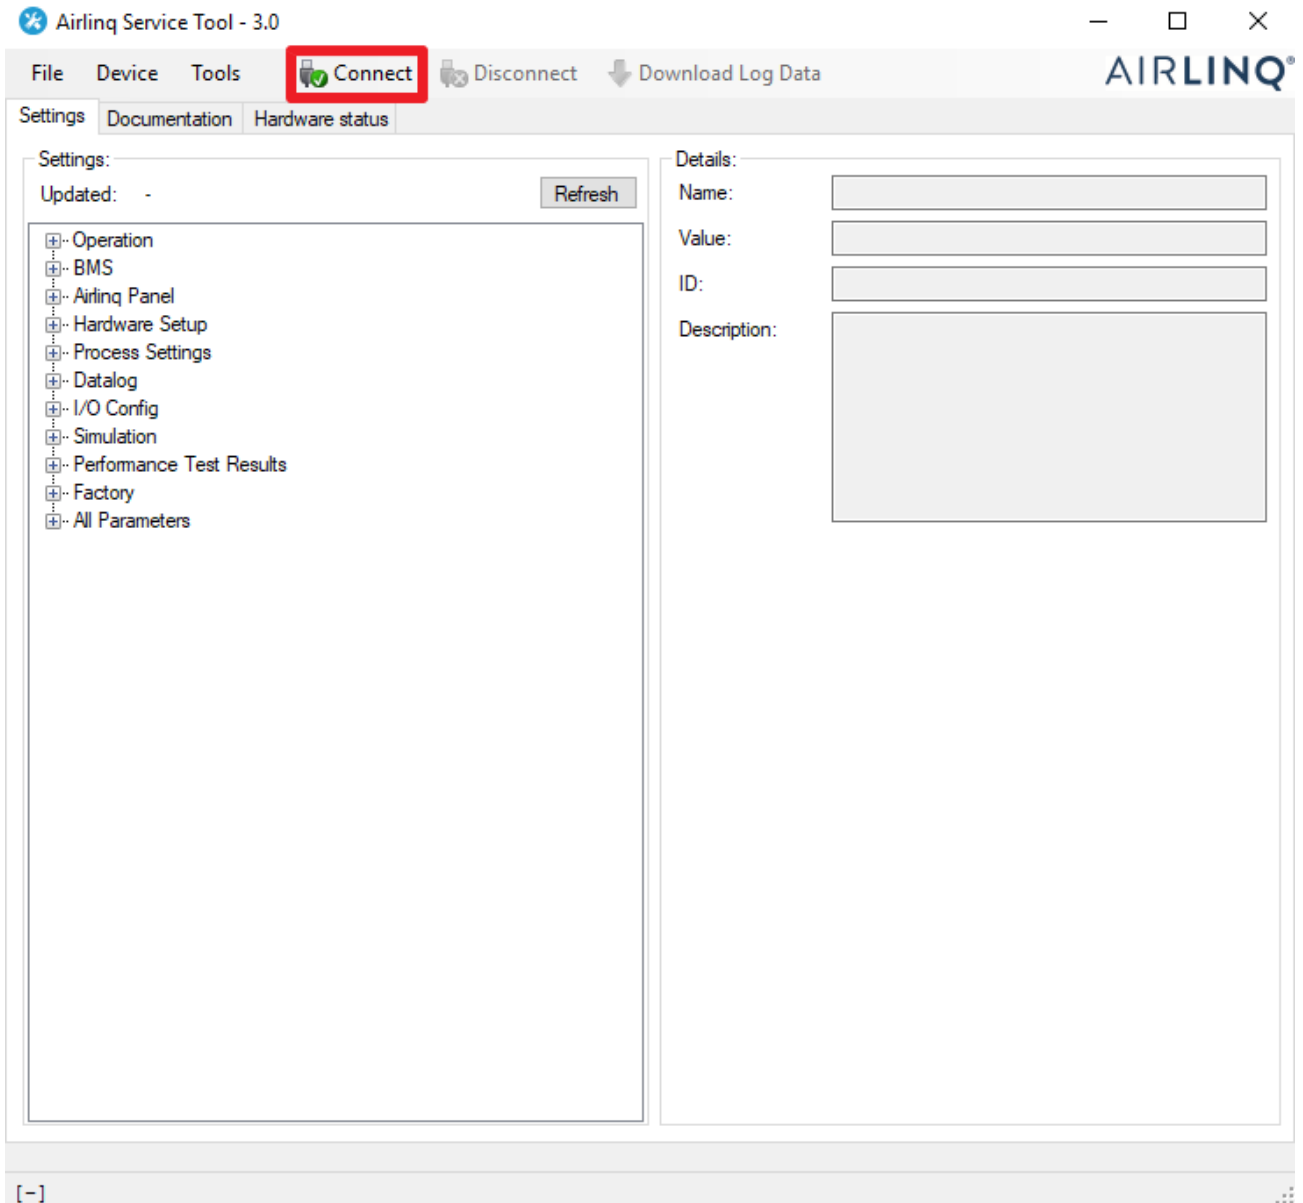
Airlinq Service Tool - 3.0

File Device Tools Connect Disconnect Download Log Data AIRLINQ®

Settings Documentation Hardware status

Settings:
Updated: -
Refresh

Operation
BMS
Airlinq Panel
Hardware Setup
Process Settings
Datalog
I/O Config
Simulation
Performance Test Results
Factory
All Parameters

Details:
Name:
Value:
ID:
Description:

[-]